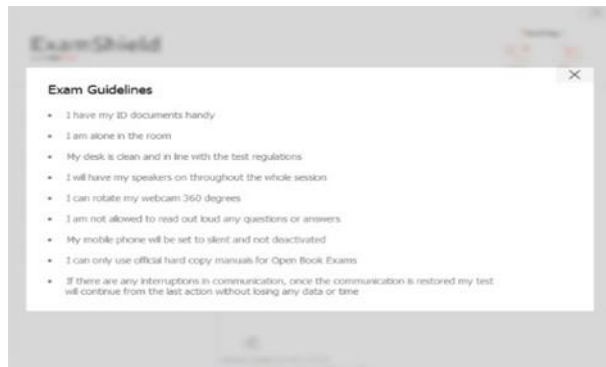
ExamShield

×

Exam Guidelines

- I have my ID documents handy
- I am alone in the room
- My desk is clean and in line with the test regulations
- I will have my speakers on throughout the whole session
- I can rotate my webcam 360 degrees
- I am not allowed to read out loud any questions or answers
- My mobile phone will be set to silent and not deactivated
- I can only use official hard copy manuals for Open Book Exams
- If there are any interruptions in communication, once the communication is restored my test will continue from the last action without losing any data or time